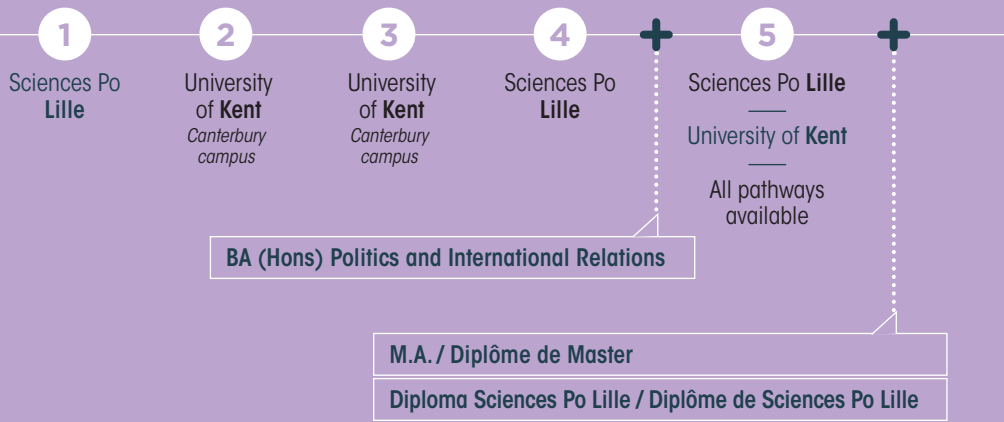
1
Sciences Po Lille

2
University of Kent
Canterbury campus

3
University of Kent
Canterbury campus

4
Sciences Po Lille

+

5
Sciences Po Lille
University of Kent
All pathways available

+

BA (Hons) Politics and International Relations

M.A. / Diplôme de Master

Diploma Sciences Po Lille / Diplôme de Sciences Po Lille